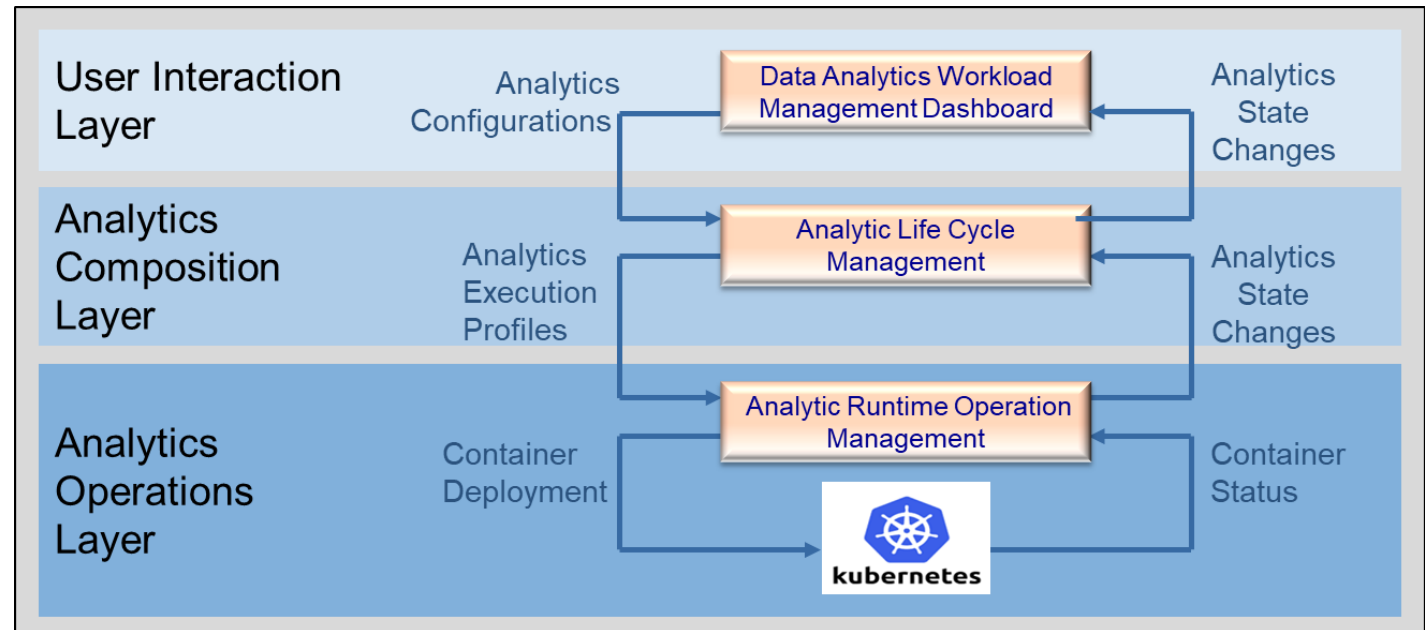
User Interaction Layer

Analytics Configurations

Data Analytics Workload Management Dashboard

Analytics State Changes

Analytics Composition Layer

Analytics Execution Profiles

Analytic Life Cycle Management

Analytics State Changes

Analytics Operations Layer

Container Deployment

Analytic Runtime Operation Management

Container Status

kubernetes